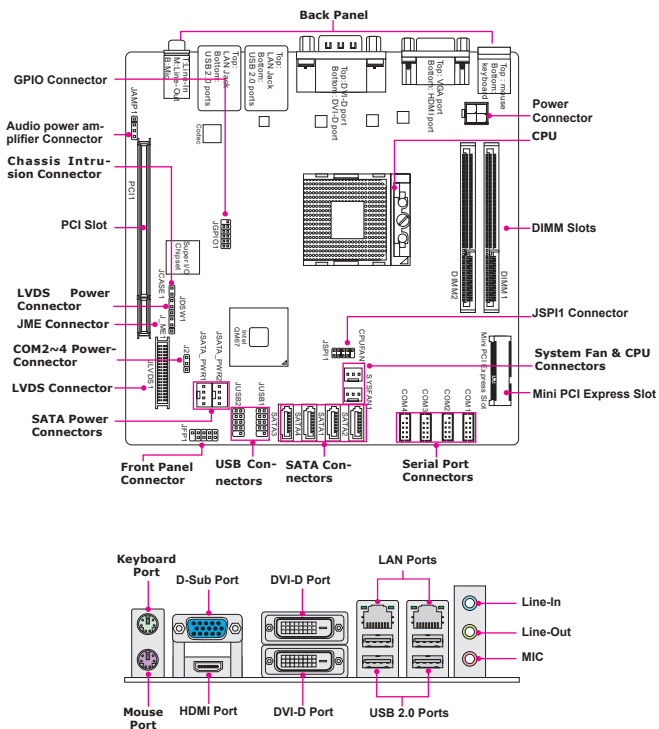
Back Panel

GPIO Connector

Audio power amplifier Connector

Chassis Intrusion Connector

PCI Slot

LVDS Power Connector

JME Connector

COM2~4 Power-Connector

LVDS Connector

SATA Power Connectors

Front Panel Connector

USB Connectors

SATA Connectors

Serial Port Connectors

Power Connector

CPU

DIMM Slots

JSPI1 Connector

System Fan & CPU Connectors

Mini PCI Express Slot

T:Line-In M:Line-Out B:Mic

Top: LAN Jack Bottom: USB 2.0 ports

Top: LAN Jack Bottom: USB 2.0 ports

Top: DVI-D port Bottom: DVI-D port

Top: VGA port Bottom: HDMI port

Top: mouse Bottom: keyboard

JAMP1

Codec

PCI1

JGPIO1

Super I/O Chipset

JCASE1

JDSW1

J_ME

J2

JLVDS1

JSATA_PWR1

JSATA_PWR2

Intel QM67

JSPI1

CPUFAN1

SYSFAN1

JUSB1

JUSB2

JFP1

SATA3

SATA4

SATA1

SATA2

COM4

COM3

COM2

COM1

DIMM2

DIMM1

Mini PCI Express Slot

Keyboard Port

D-Sub Port

DVI-D Port

LAN Ports

Line-In

Line-Out

MIC

Mouse Port

HDMI Port

DVI-D Port

USB 2.0 Ports